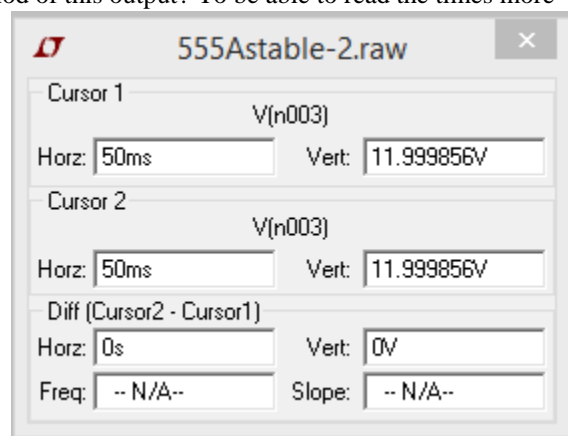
od of this output? To be able to read the times more

555Astable-2.raw

Cursor 1
V(n003)
Horz: 50ms
Vert: 11.999856V

Cursor 2
V(n003)
Horz: 50ms
Vert: 11.999856V

Diff (Cursor2 - Cursor1)
Horz: 0s
Vert: 0V
Freq: -- N/A--
Slope: -- N/A--